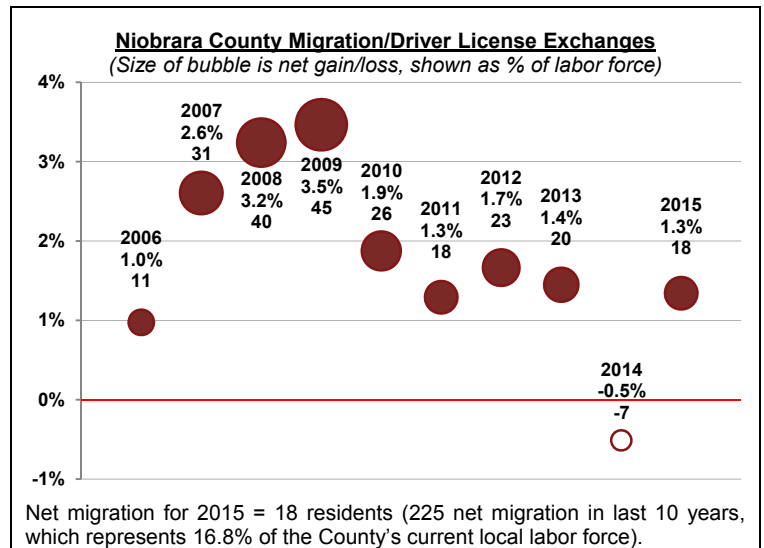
Niobrara County Migration/Driver License Exchanges
(Size of bubble is net gain/loss, shown as % of labor force)

4%
3%
2%
1%
0%
-1%

2006
1.0%
11

2007
2.6%
31

2008
3.2%
40

2009
3.5%
45

2010
1.9%
26

2011
1.3%
18

2012
1.7%
23

2013
1.4%
20

2014
-0.5%
-7

2015
1.3%
18

Net migration for 2015 = 18 residents (225 net migration in last 10 years, which represents 16.8% of the County's current local labor force).